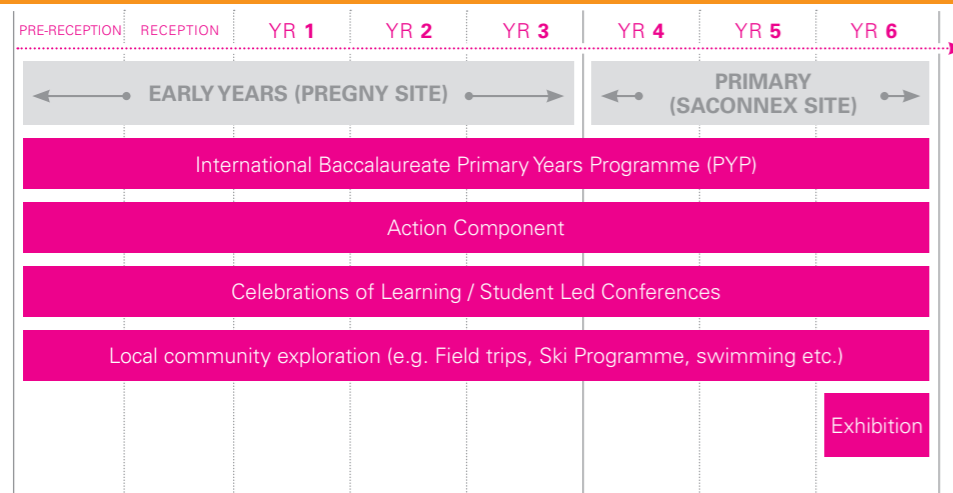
| PRE-RECEPTION | RECEPTION | YR 1 | YR 2 | YR 3 | YR 4 | YR 5 | YR 6 |
|---|---|---|---|---|---|---|---|

EARLY YEARS (PREGNY SITE)

PRIMARY (SACONNEX SITE)

International Baccalaureate Primary Years Programme (PYP)

Action Component

Celebrations of Learning / Student Led Conferences

Local community exploration (e.g. Field trips, Ski Programme, swimming etc.)

Exhibition